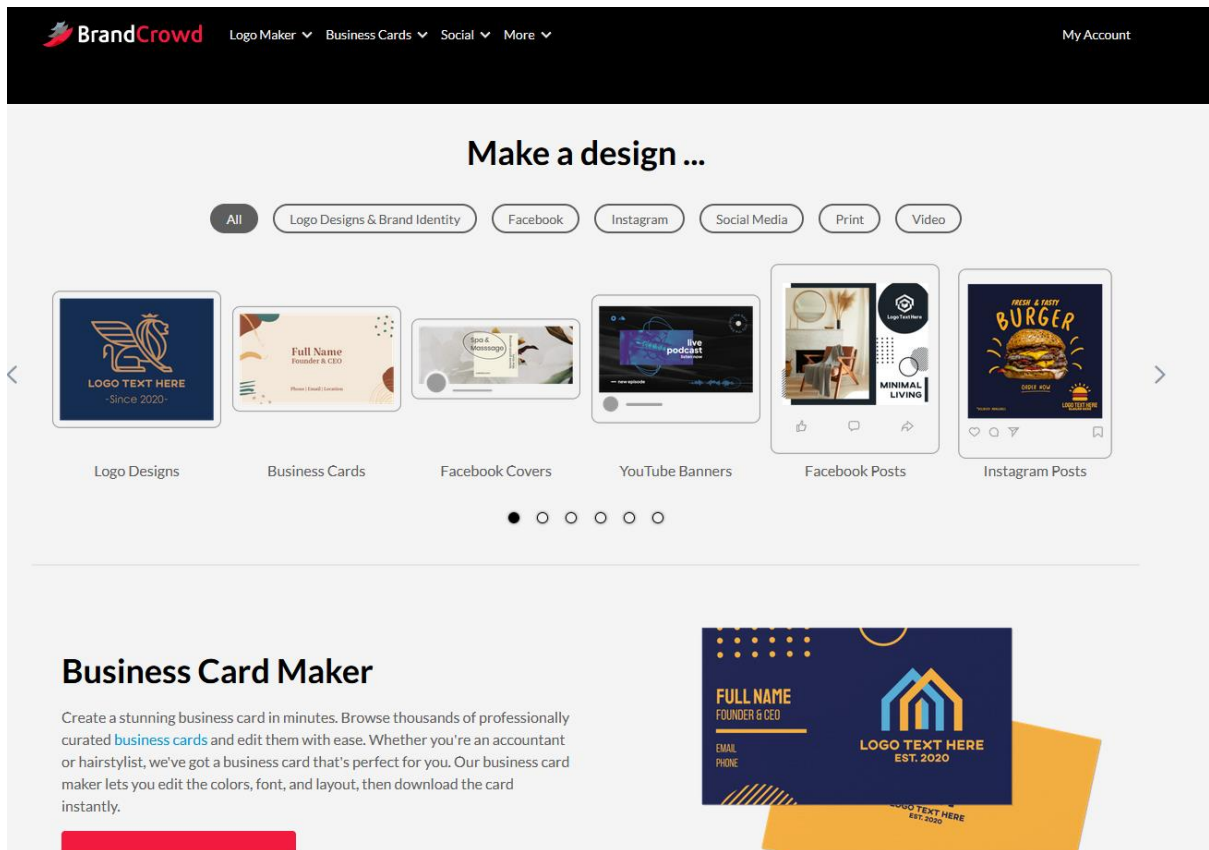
BrandCrowd Logo Maker Business Cards Social More My Account

Make a design ...

All Logo Designs & Brand Identity Facebook Instagram Social Media Print Video

LOGO TEXT HERE
-Since 2020-

Full Name
Founder & CEO
Phone | Email | Location

Spa & Massage

live podcast
listen now
new episode

Logo Text Here
MINIMAL LIVING

FRESH & TASTY
BURGER
ORDER NOW
LOGO TEXT HERE

Logo Designs Business Cards Facebook Covers YouTube Banners Facebook Posts Instagram Posts

Business Card Maker

Create a stunning business card in minutes. Browse thousands of professionally curated business cards and edit them with ease. Whether you're an accountant or hairstylist, we've got a business card that's perfect for you. Our business card maker lets you edit the colors, font, and layout, then download the card instantly.

FULL NAME
FOUNDER & CEO
EMAIL
PHONE
LOGO TEXT HERE
EST. 2020
LOGO TEXT HERE
EST. 2020